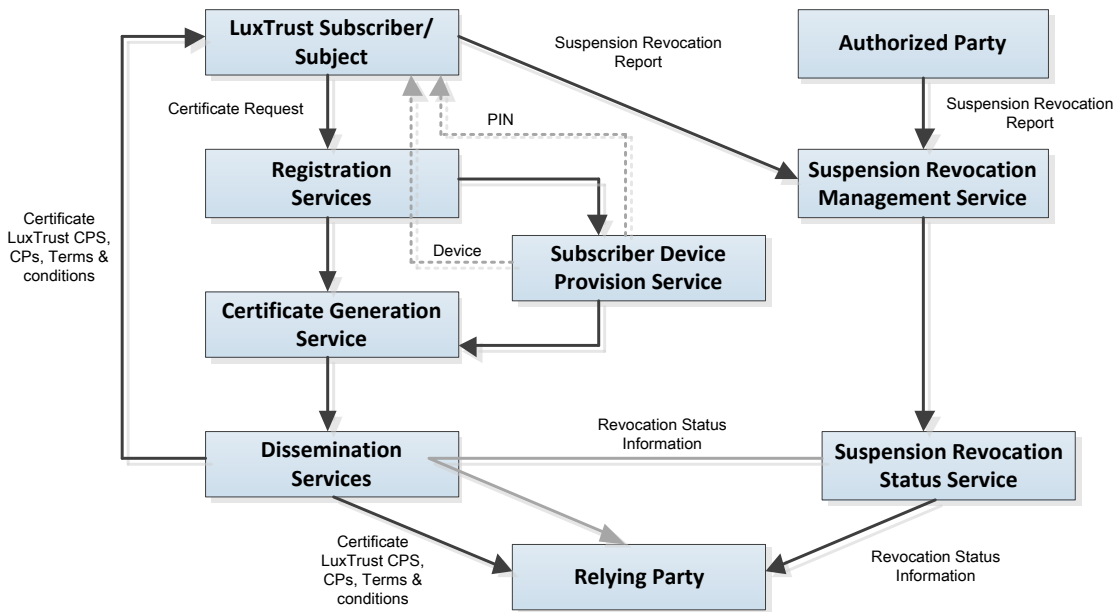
LuxTrust Subscriber/ Subject

Suspension Revocation Report

Authorized Party

Certificate Request

PIN

Suspension Revocation Report

Registration Services

Suspension Revocation Management Service

Certificate LuxTrust CPS, CPs, Terms & conditions

Device

Subscriber Device Provision Service

Certificate Generation Service

Revocation Status Information

Dissemination Services

Suspension Revocation Status Service

Certificate LuxTrust CPS, CPs, Terms & conditions

Relying Party

Revocation Status Information